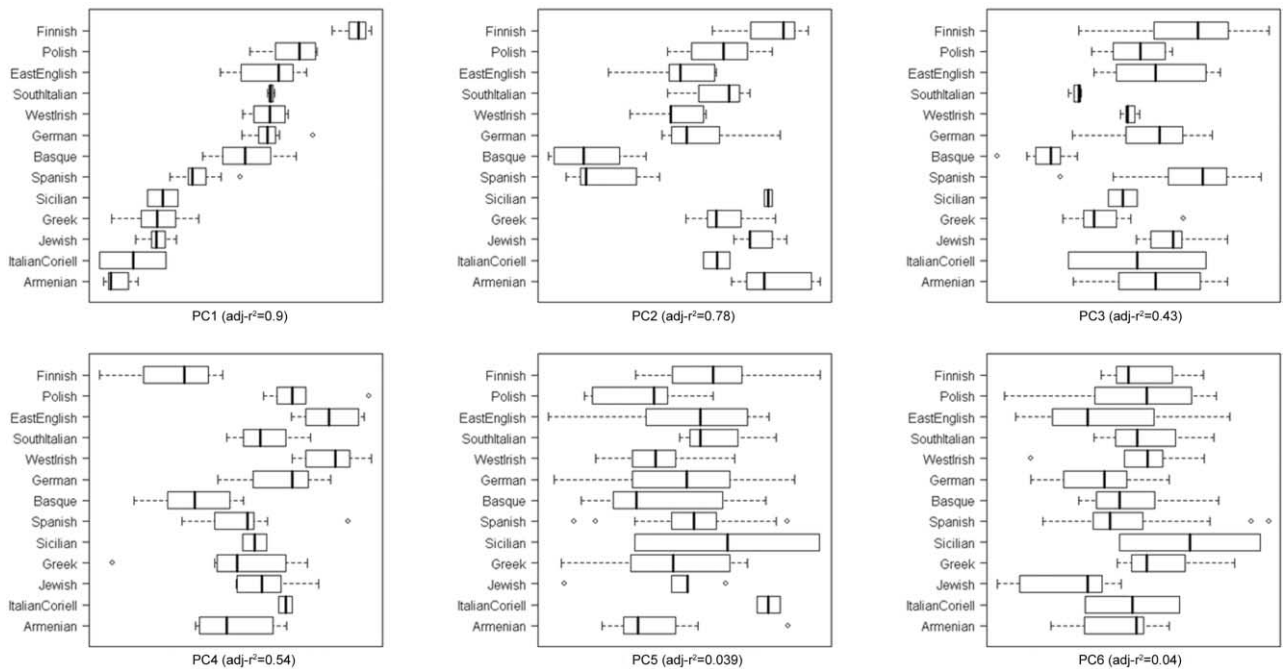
Finnish
Polish
EastEnglish
SouthItalian
WestIrish
German
Basque
Spanish
Sicilian
Greek
Jewish
ItalianCoriell
Armenian

PC1 (adj-r²=0.9)

Finnish
Polish
EastEnglish
SouthItalian
WestIrish
German
Basque
Spanish
Sicilian
Greek
Jewish
ItalianCoriell
Armenian

PC2 (adj-r²=0.78)

Finnish
Polish
EastEnglish
SouthItalian
WestIrish
German
Basque
Spanish
Sicilian
Greek
Jewish
ItalianCoriell
Armenian

PC3 (adj-r²=0.43)

Finnish
Polish
EastEnglish
SouthItalian
WestIrish
German
Basque
Spanish
Sicilian
Greek
Jewish
ItalianCoriell
Armenian

PC4 (adj-r²=0.54)

Finnish
Polish
EastEnglish
SouthItalian
WestIrish
German
Basque
Spanish
Sicilian
Greek
Jewish
ItalianCoriell
Armenian

PC5 (adj-r²=0.039)

Finnish
Polish
EastEnglish
SouthItalian
WestIrish
German
Basque
Spanish
Sicilian
Greek
Jewish
ItalianCoriell
Armenian

PC6 (adj-r²=0.04)